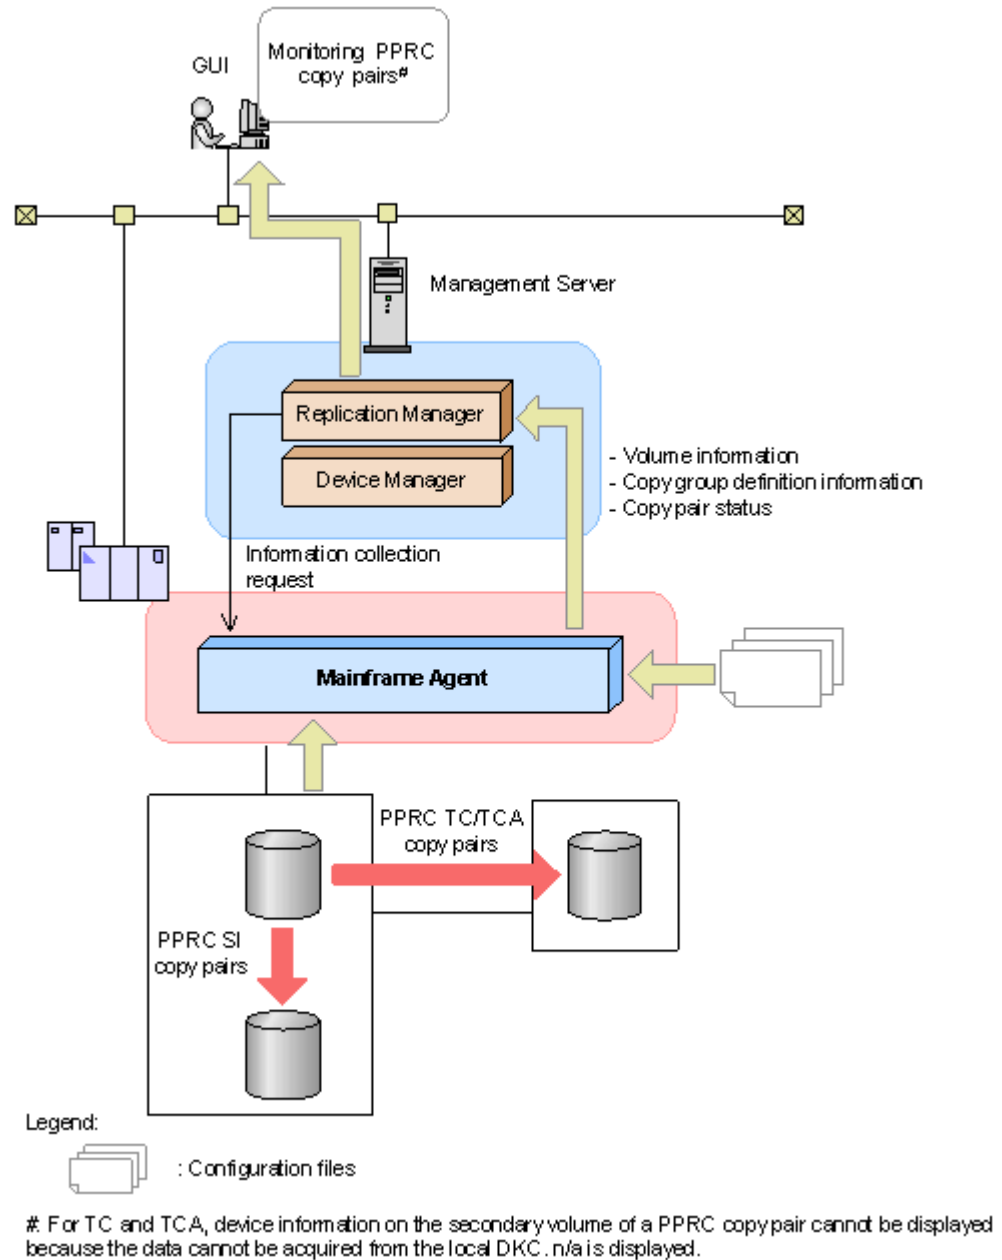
GUI

Monitoring PPRC copy pairs#

Management Server

Replication Manager

Device Manager

- Volume information
- Copy group definition information
- Copy pair status

Information collection request

Mainframe Agent

PPRC TC/TCA copy pairs

PPRC SI copy pairs

Legend:

: Configuration files

#: For TC and TCA, device information on the secondary volume of a PPRC copy pair cannot be displayed because the data cannot be acquired from the local DKC. n/a is displayed.